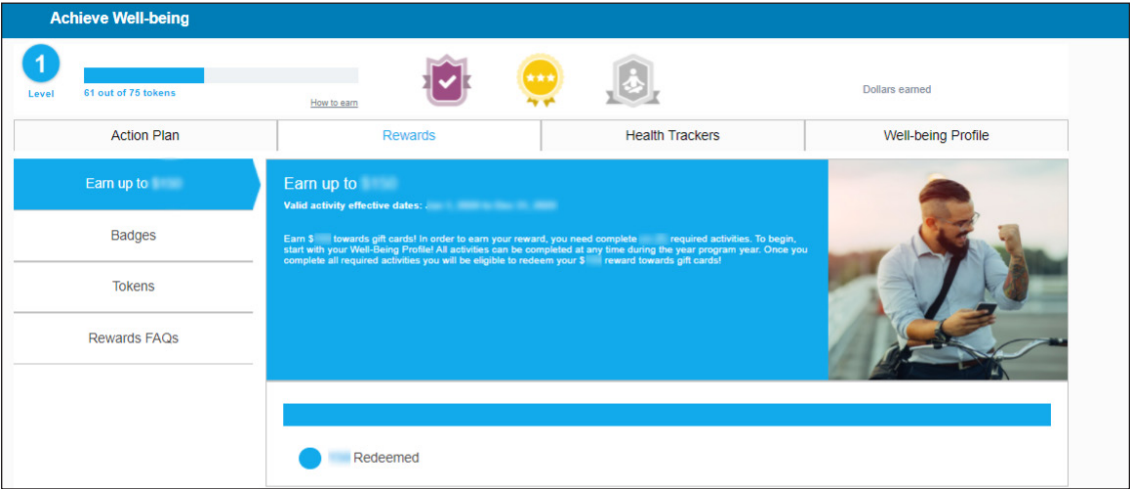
Achieve Well-being

1
Level

61 out of 75 tokens

How to earn

Dollars earned

Action Plan | Rewards | Health Trackers | Well-being Profile

Earn up to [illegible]

Badges

Tokens

Rewards FAQs

Earn up to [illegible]

Valid activity effective dates: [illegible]

Earn $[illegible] towards gift cards! In order to earn your reward, you need complete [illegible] required activities. To begin, start with your Well-Being Profile! All activities can be completed at any time during the year program year. Once you complete all required activities you will be eligible to redeem your $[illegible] reward towards gift cards!

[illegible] Redeemed